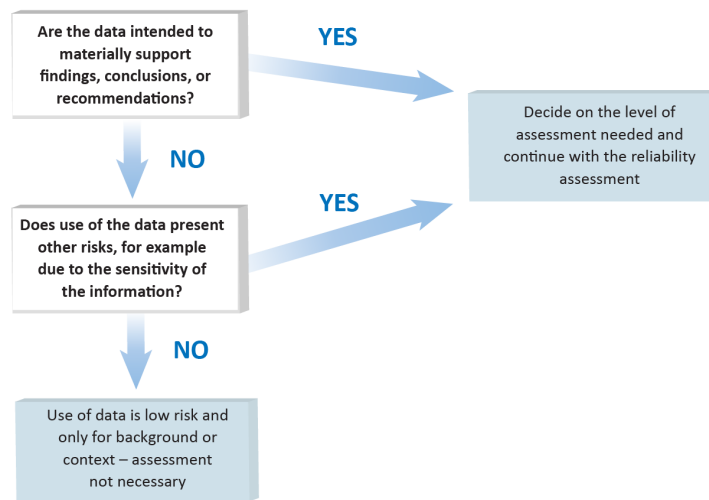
Are the data intended to materially support findings, conclusions, or recommendations?

YES

Decide on the level of assessment needed and continue with the reliability assessment

NO

Does use of the data present other risks, for example due to the sensitivity of the information?

YES

NO

Use of data is low risk and only for background or context – assessment not necessary